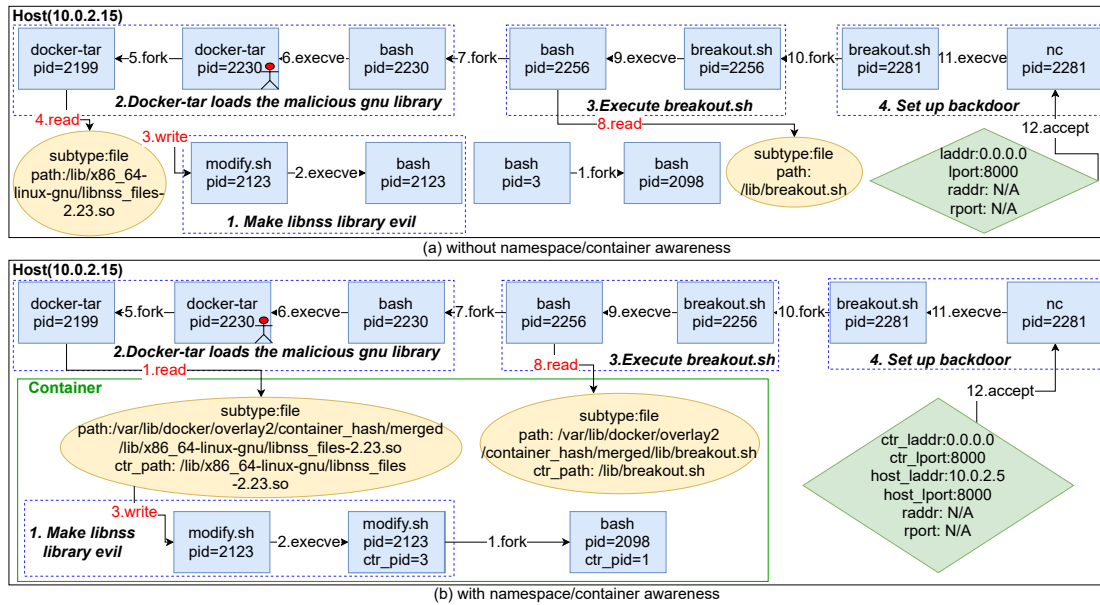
Host(10.0.2.15)

docker-tar pid=2199
5.fork
docker-tar pid=2230
6.execve
bash pid=2230
7.fork
bash pid=2256
9.execve
breakout.sh pid=2256
10.fork
breakout.sh pid=2281
11.execve
nc pid=2281

2.Docker-tar loads the malicious gnu library
3.Execute breakout.sh
4. Set up backdoor

4.read
8.read
12.accept
3.write

subtype:file path:/lib/x86_64-linux-gnu/libnss_files-2.23.so

modify.sh pid=2123
2.execve
bash pid=2123
bash pid=3
1.fork
bash pid=2098

subtype:file path: /lib/breakout.sh

laddr:0.0.0.0 lport:8000 raddr: N/A rport: N/A

1. Make libnss library evil

(a) without namespace/container awareness

Host(10.0.2.15)

docker-tar pid=2199
5.fork
docker-tar pid=2230
6.execve
bash pid=2230
7.fork
bash pid=2256
9.execve
breakout.sh pid=2256
10.fork
breakout.sh pid=2281
11.execve
nc pid=2281

2.Docker-tar loads the malicious gnu library
3.Execute breakout.sh
4. Set up backdoor

1.read
8.read
12.accept

Container

subtype:file path:/var/lib/docker/overlay2/container_hash/merged /lib/x86_64-linux-gnu/libnss_files-2.23.so ctr_path: /lib/x86_64-linux-gnu/libnss_files -2.23.so

subtype:file path: /var/lib/docker/overlay2 /container_hash/merged/lib/breakout.sh ctr_path: /lib/breakout.sh

ctr_laddr:0.0.0.0 ctr_lport:8000 host_laddr:10.0.2.5 host_lport:8000 raddr: N/A rport: N/A

3.write

1. Make libnss library evil

modify.sh pid=2123
2.execve
modify.sh pid=2123 ctr_pid=3
1.fork
bash pid=2098 ctr_pid=1

(b) with namespace/container awareness